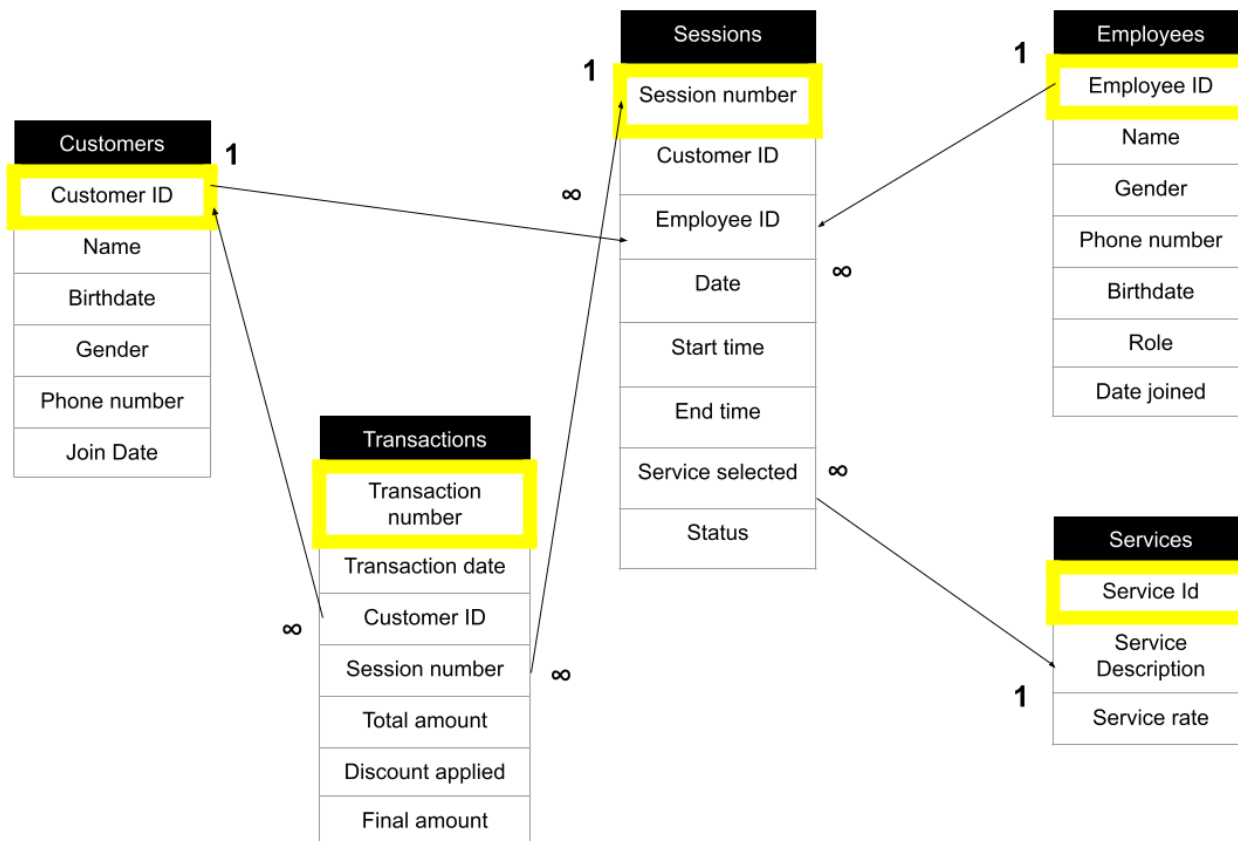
Customers

1

Customer ID

Name

Birthdate

Gender

Phone number

Join Date

Transactions

Transaction number

Transaction date

∞

Customer ID

Session number

∞

Total amount

Discount applied

Final amount

Sessions

1

Session number

∞

Customer ID

Employee ID

∞

Date

Start time

End time

Service selected

∞

Status

Employees

1

Employee ID

Name

Gender

Phone number

Birthdate

Role

Date joined

Services

Service Id

Service Description

1

Service rate